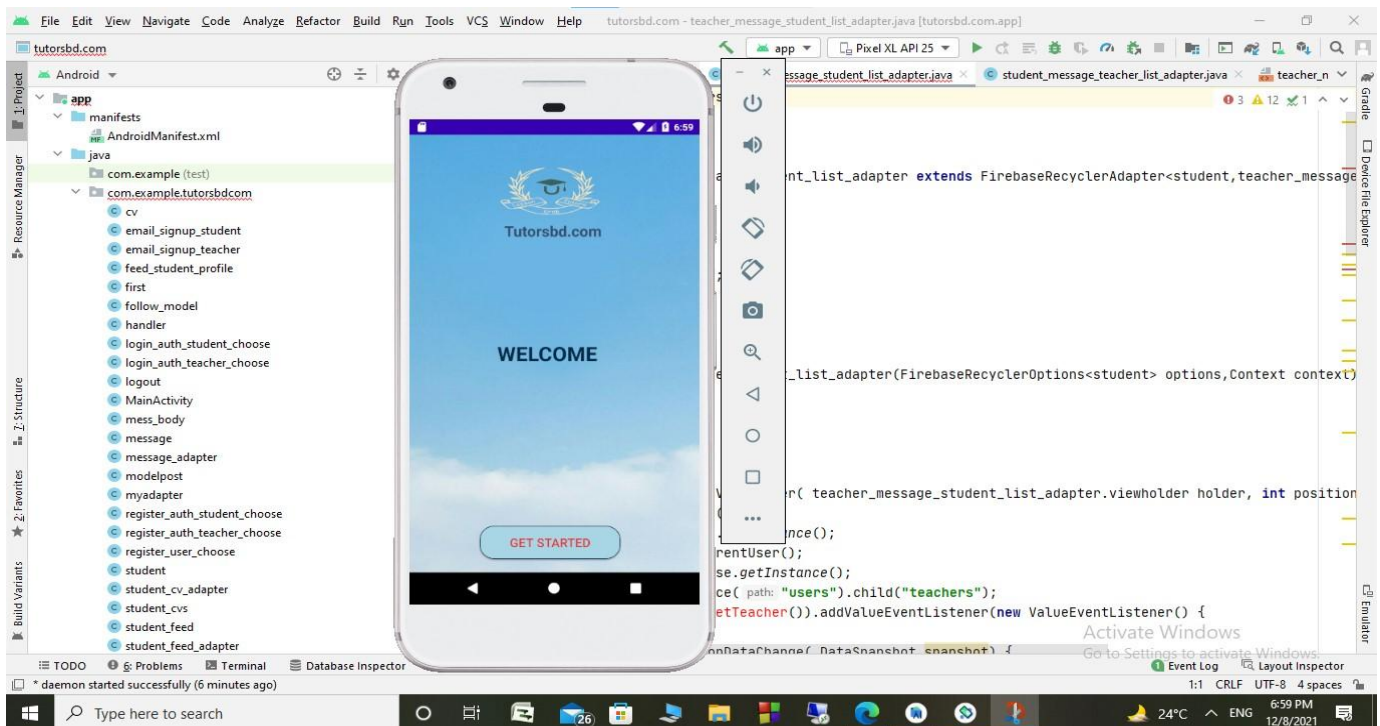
File Edit View Navigate Code Analyze Refactor Build Run Tools VCS Window Help tutorsbd.com - teacher_message_student_list_adapter.java [tutorsbd.com.app]

tutorsbd.com

app ▾ Pixel XL API 25 ▾

Android ▾

1: Project

app
manifests
AndroidManifest.xml
java
com.example (test)
com.example.tutorsbdcom
cv
email_signup_student
email_signup_teacher
feed_student_profile
first
follow_model
handler
login_auth_student_choose
login_auth_teacher_choose
logout
MainActivity
mess_body
message
message_adapter
modelpost
myadapter
register_auth_student_choose
register_auth_teacher_choose
register_user_choose
student
student_cv_adapter
student_cvs
student_feed
student_feed_adapter

Resource Manager
Z: Structure
2: Favorites
Build Variants

6:59

Tutorsbd.com

WELCOME

GET STARTED

essage_student_list_adapter.java × student_message_teacher_list_adapter.java × teacher_n

3 12 1

nt_list_adapter extends FirebaseRecyclerAdapter<student,teacher_message

_list_adapter(FirebaseRecyclerOptions<student> options,Context context)

r( teacher_message_student_list_adapter.viewholder holder, int position

nce();
rentUser();
se.getInstance();
ce( path: "users").child("teachers");
etTeacher()).addValueEventListener(new ValueEventListener() {
nDataChange( DataSnapshot snapshot) {

Activate Windows
Go to Settings to activate Windows.

Gradle
Device File Explorer
Emulator

TODO 6: Problems Terminal Database Inspector Event Log Layout Inspector

* daemon started successfully (6 minutes ago)

1:1 CRLF UTF-8 4 spaces

Type here to search

26

24°C ENG 6:59 PM 12/8/2021